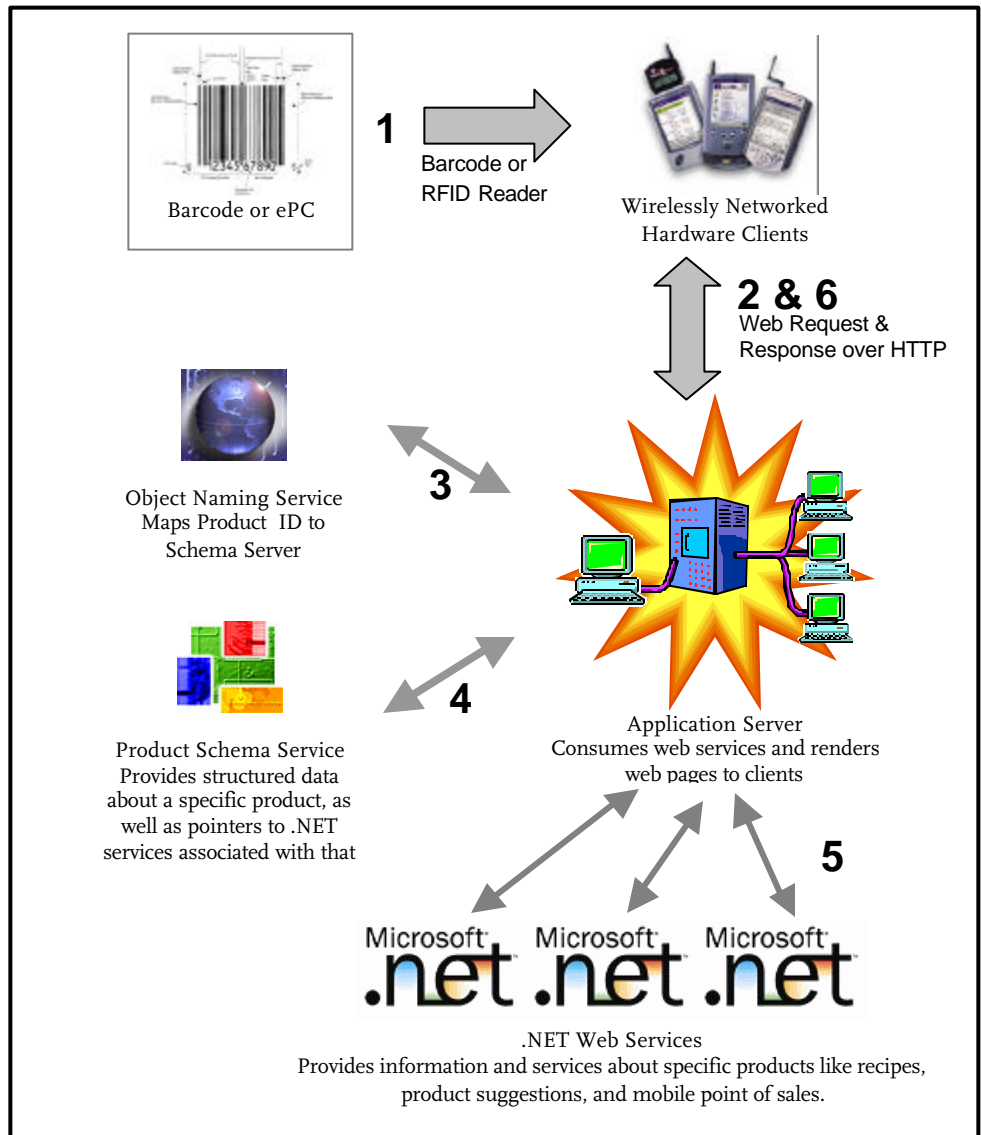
2345678902

Barcode or ePC

1

Barcode or RFID Reader

Wirelessly Networked Hardware Clients

2 & 6

Web Request & Response over HTTP

Object Naming Service Maps Product ID to Schema Server

3

Product Schema Service Provides structured data about a specific product, as well as pointers to .NET services associated with that

4

Application Server Consumes web services and renders web pages to clients

5

Microsoft .net

Microsoft .net

Microsoft .net

.NET Web Services
Provides information and services about specific products like recipes, product suggestions, and mobile point of sales.